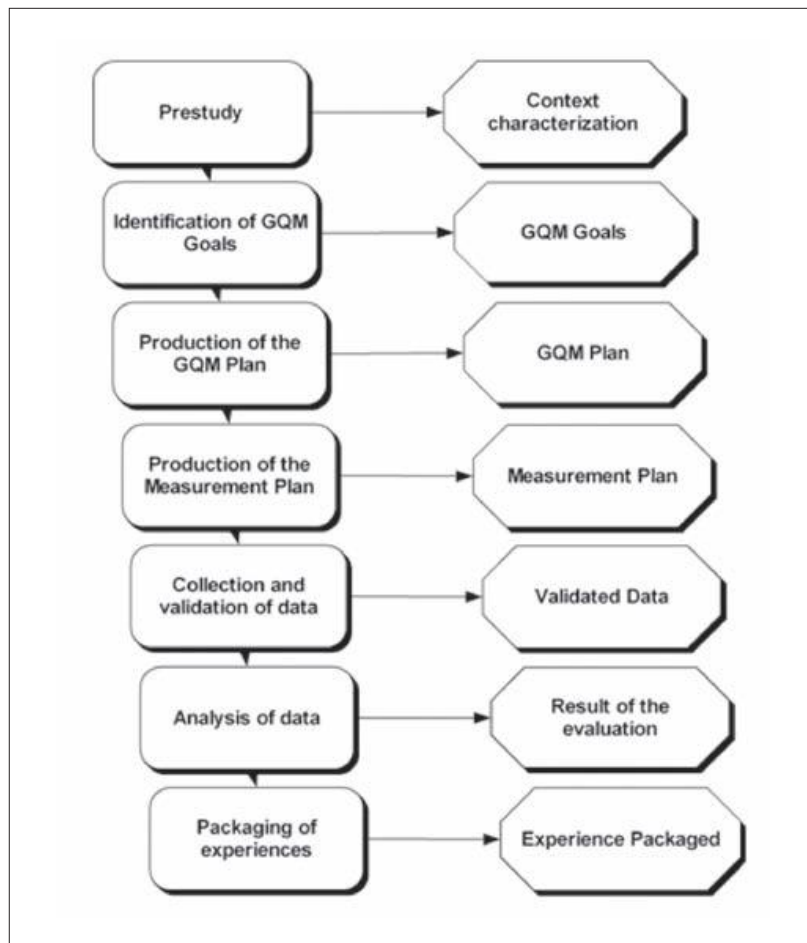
Prestudy

Context characterization

Identification of GQM Goals

GQM Goals

Production of the GQM Plan

GQM Plan

Production of the Measurement Plan

Measurement Plan

Collection and validation of data

Validated Data

Analysis of data

Result of the evaluation

Packaging of experiences

Experience Packaged